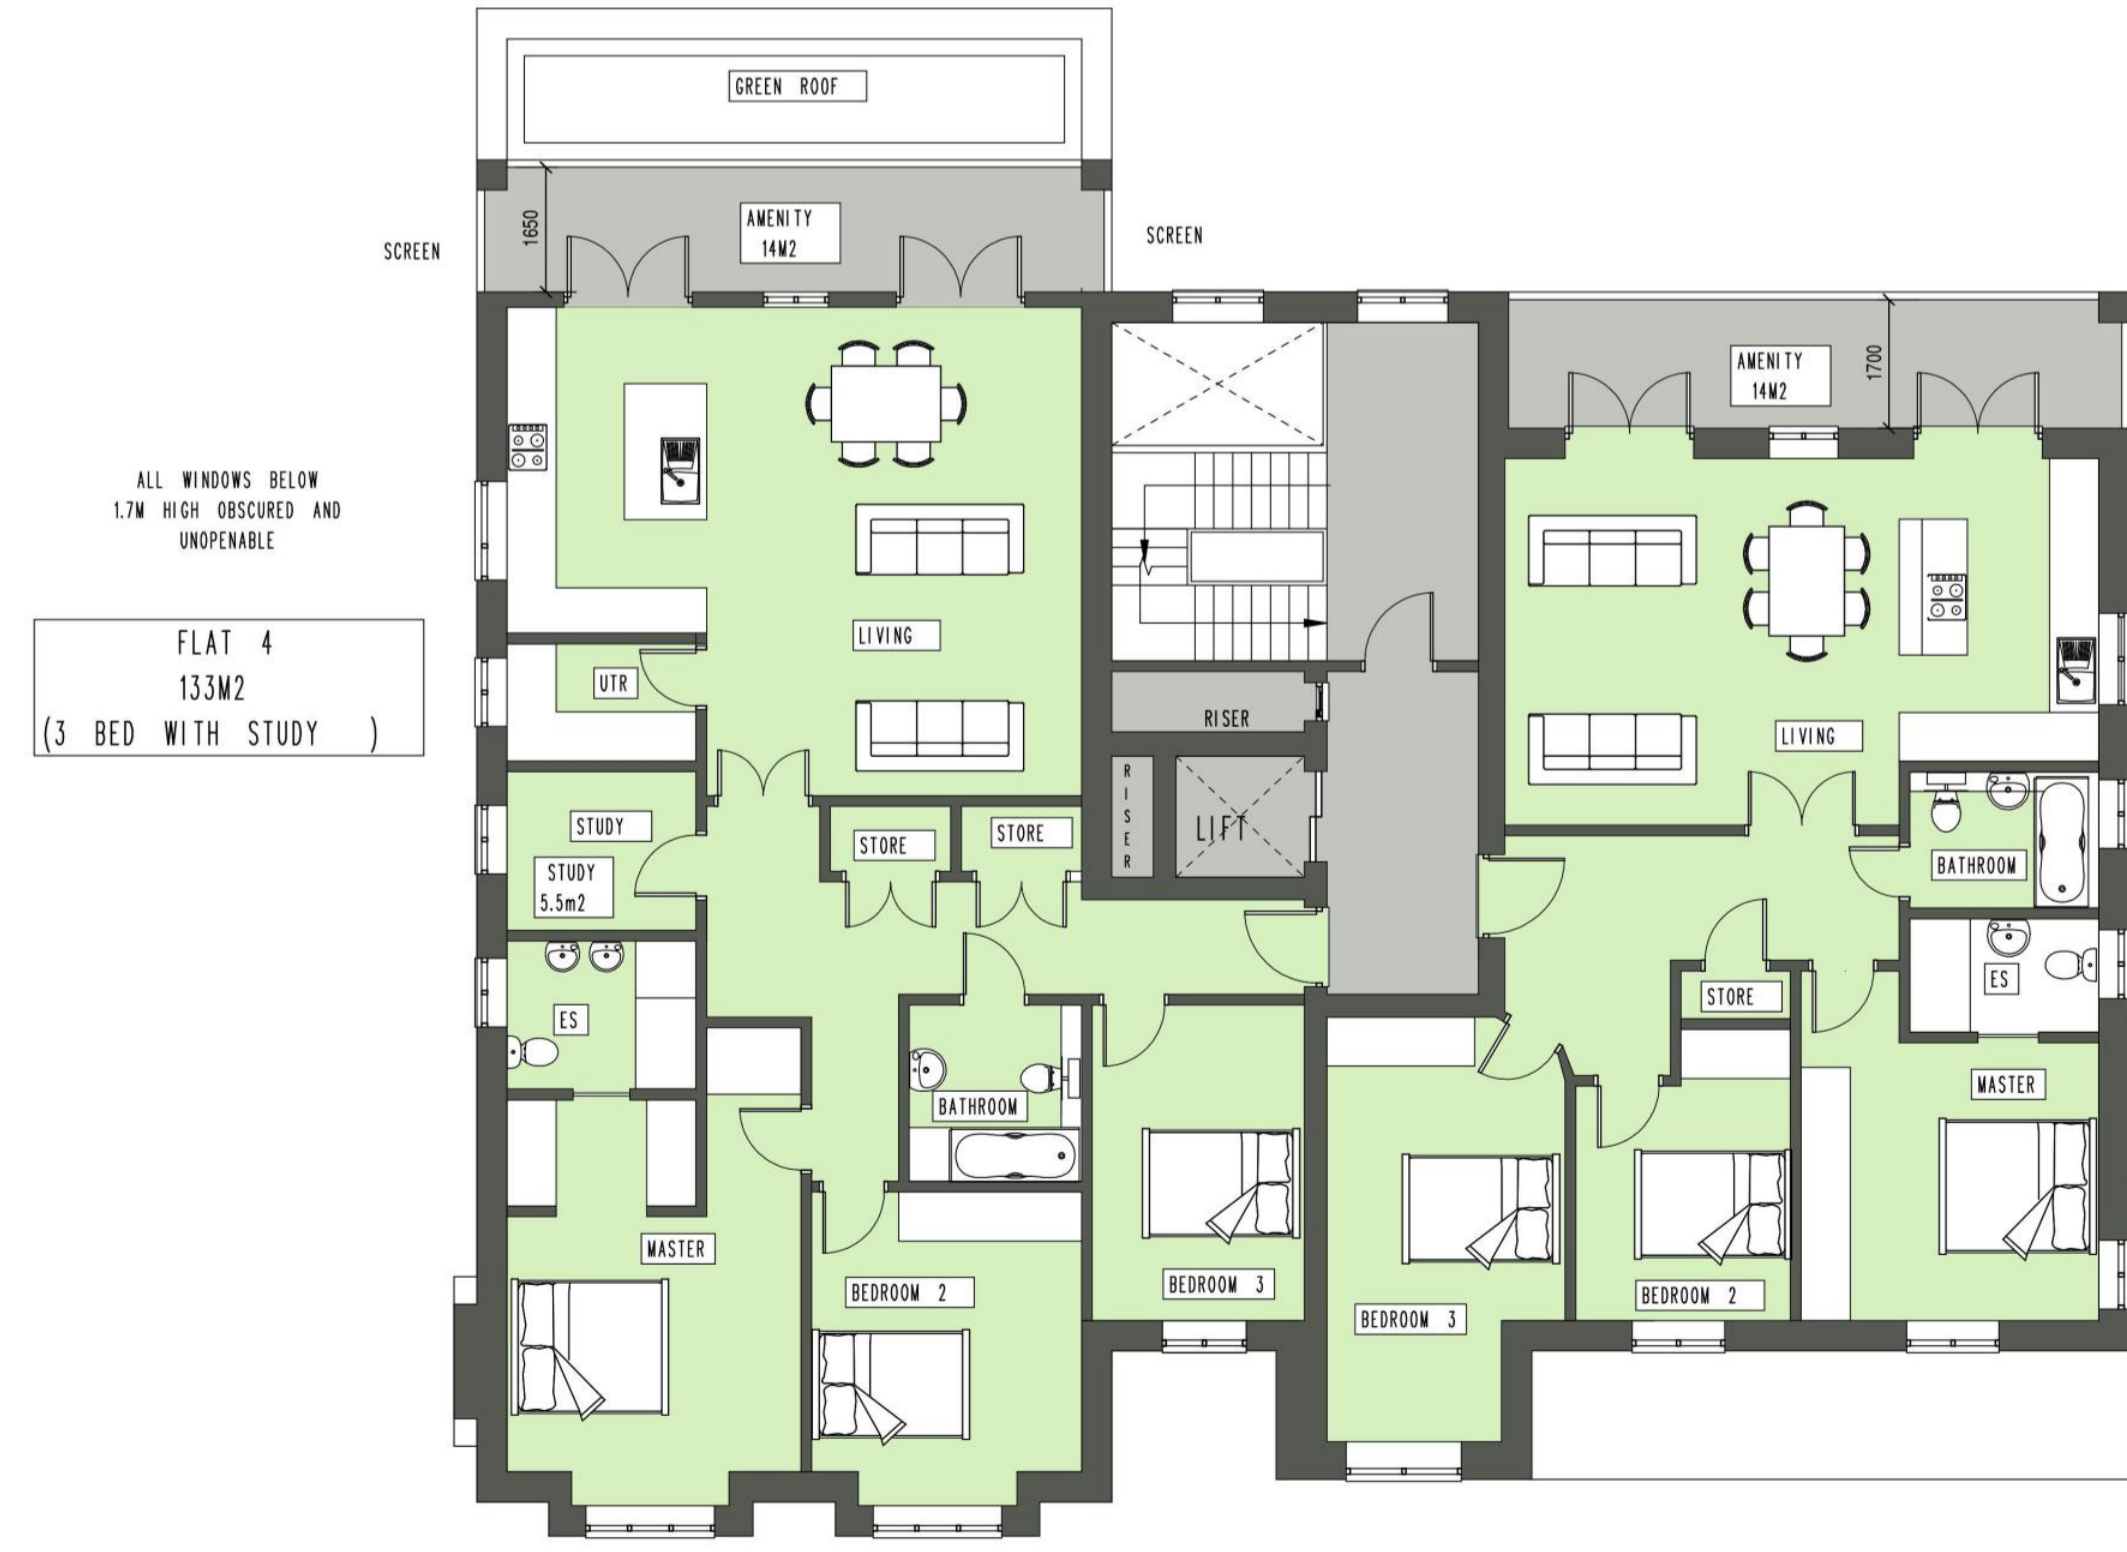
GREEN ROOF

SCREEN

1650

AMENITY 14M2

SCREEN

AMENITY 14M2

1700

ALL WINDOWS BELOW 1.7M HIGH OBSCURED AND UNOPENABLE

FLAT 4
133M2
(3 BED WITH STUDY )

LIVING

UTR

RISER

LIVING

RISER

LIFT

STUDY

STUDY 5.5m2

STORE

STORE

BATHROOM

ES

STORE

ES

BATHROOM

MASTER

MASTER

BEDROOM 3

BEDROOM 2

BEDROOM 3

BEDROOM 2